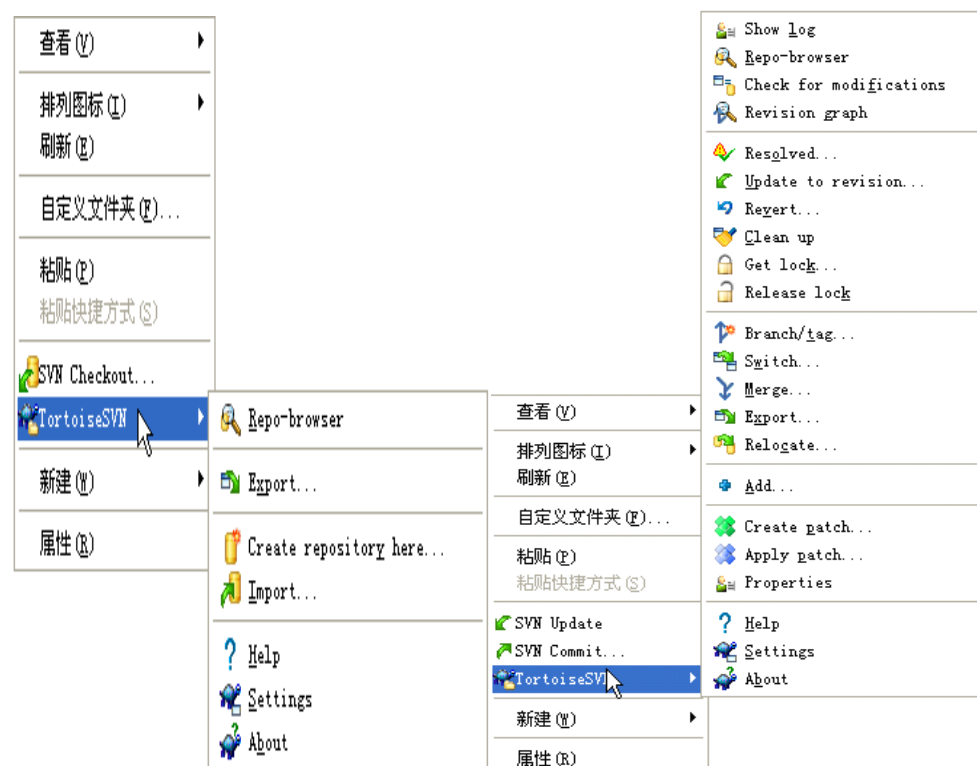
查看(V)
排列图标(I)
刷新(E)
自定义文件夹(F)...
粘贴(P)
粘贴快捷方式(S)
SVN Checkout...
TortoiseSVN
新建(W)
属性(R)

Repo-browser
Export...
Create repository here...
Import...
Help
Settings
About

查看(V)
排列图标(I)
刷新(E)
自定义文件夹(F)...
粘贴(P)
粘贴快捷方式(S)
SVN Update
SVN Commit...
TortoiseSVN
新建(W)
属性(R)

Show log
Repo-browser
Check for modifications
Revision graph
Resolved...
Update to revision...
Revert...
Clean up
Get lock...
Release lock
Branch/tag...
Switch...
Merge...
Export...
Relocate...
Add...
Create patch...
Apply patch...
Properties
Help
Settings
About